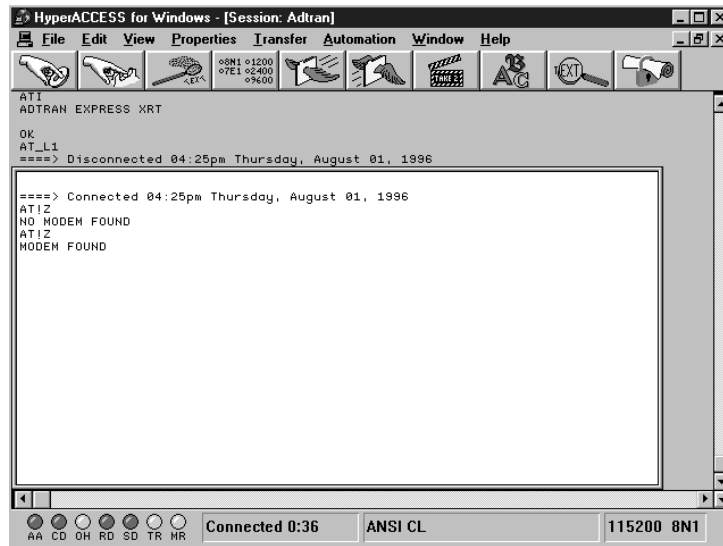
HyperACCESS for Windows - [Session: Adtran]

File Edit View Properties Transfer Automation Window Help

8N1 1200
7E1 2400
9600

TEXT

ATI
ADTRAN EXPRESS XRT

OK
AT_L1
====> Disconnected 04:25pm Thursday, August 01, 1996

====> Connected 04:25pm Thursday, August 01, 1996
AT!Z
NO MODEM FOUND
AT!Z
MODEM FOUND

AA CD OH RD SD TR MR

Connected 0:36

ANSI CL

115200 8N1